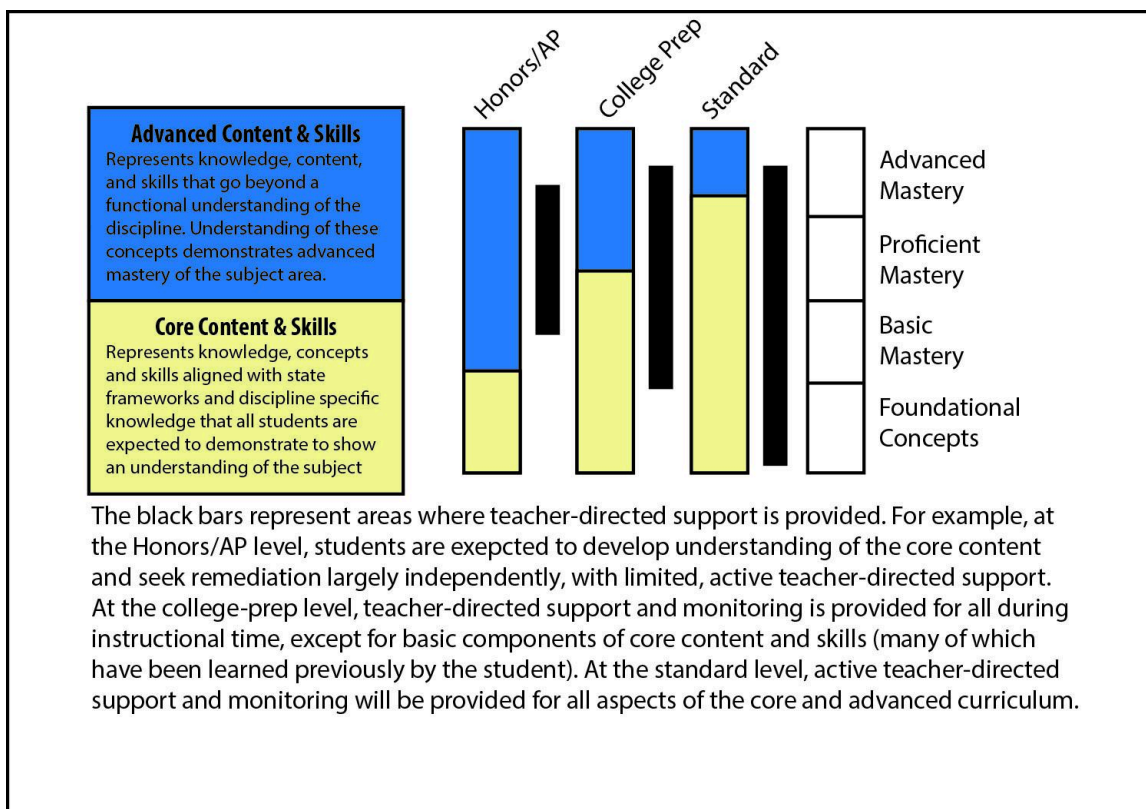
Advanced Content & Skills
Represents knowledge, content, and skills that go beyond a functional understanding of the discipline. Understanding of these concepts demonstrates advanced mastery of the subject area.

Core Content & Skills
Represents knowledge, concepts and skills aligned with state frameworks and discipline specific knowledge that all students are expected to demonstrate to show an understanding of the subject

Honors/AP

College Prep

Standard

Advanced Mastery

Proficient Mastery

Basic Mastery

Foundational Concepts

The black bars represent areas where teacher-directed support is provided. For example, at the Honors/AP level, students are exepcted to develop understanding of the core content and seek remediation largely independently, with limited, active teacher-directed support. At the college-prep level, teacher-directed support and monitoring is provided for all during instructional time, except for basic components of core content and skills (many of which have been learned previously by the student). At the standard level, active teacher-directed support and monitoring will be provided for all aspects of the core and advanced curriculum.